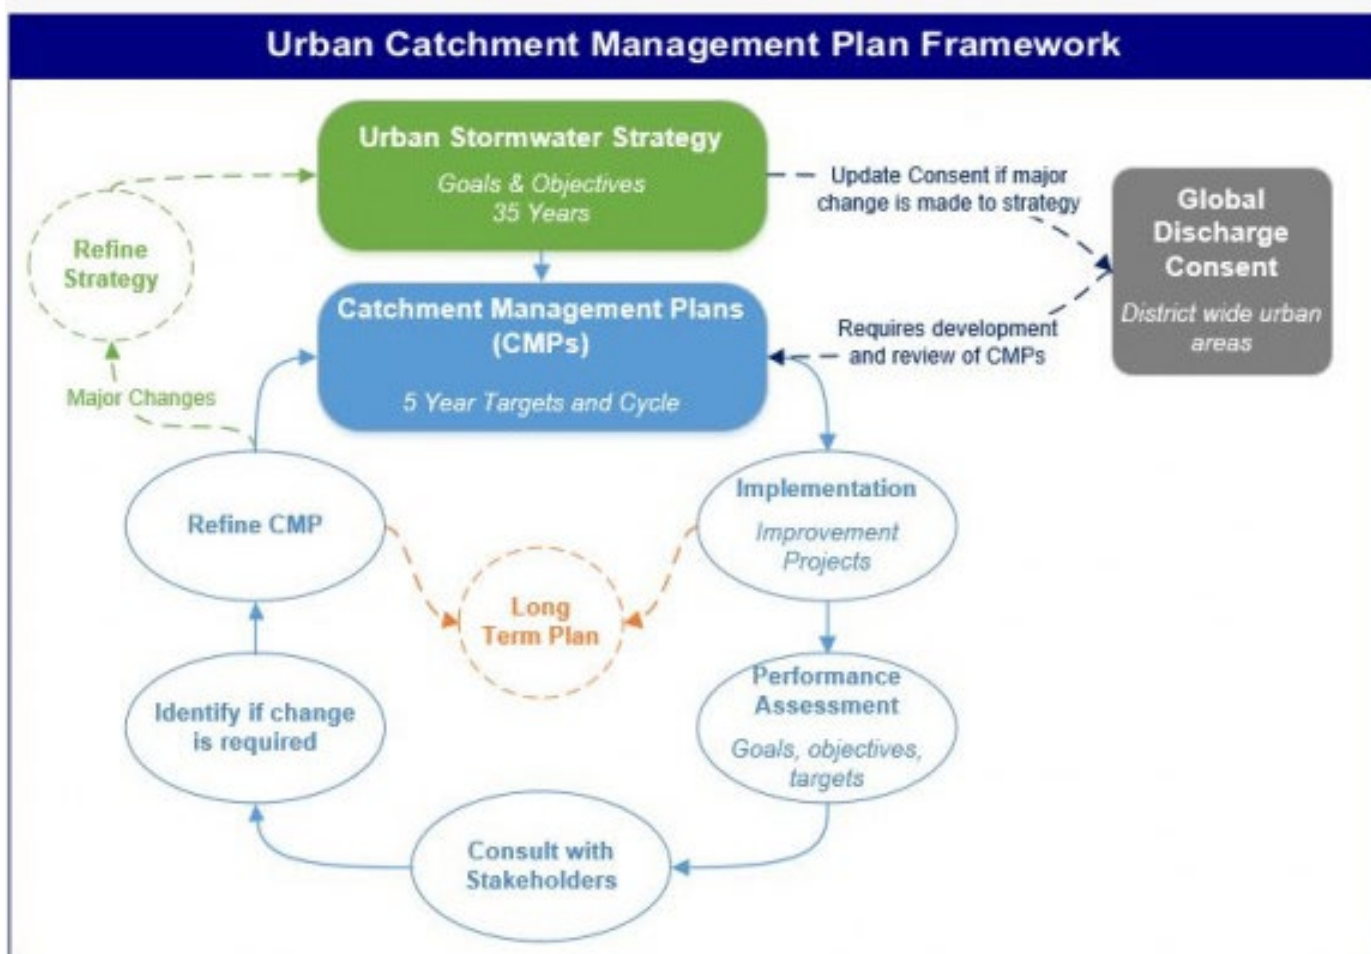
Urban Catchment Management Plan Framework

Urban Stormwater Strategy
Goals & Objectives
35 Years

Refine Strategy

Update Consent if major change is made to strategy

Global Discharge Consent
District wide urban areas

Catchment Management Plans (CMPs)
5 Year Targets and Cycle

Requires development and review of CMPs

Major Changes

Refine CMP

Long Term Plan

Implementation
Improvement Projects

Performance Assessment
Goals, objectives, targets

Identify if change is required

Consult with Stakeholders